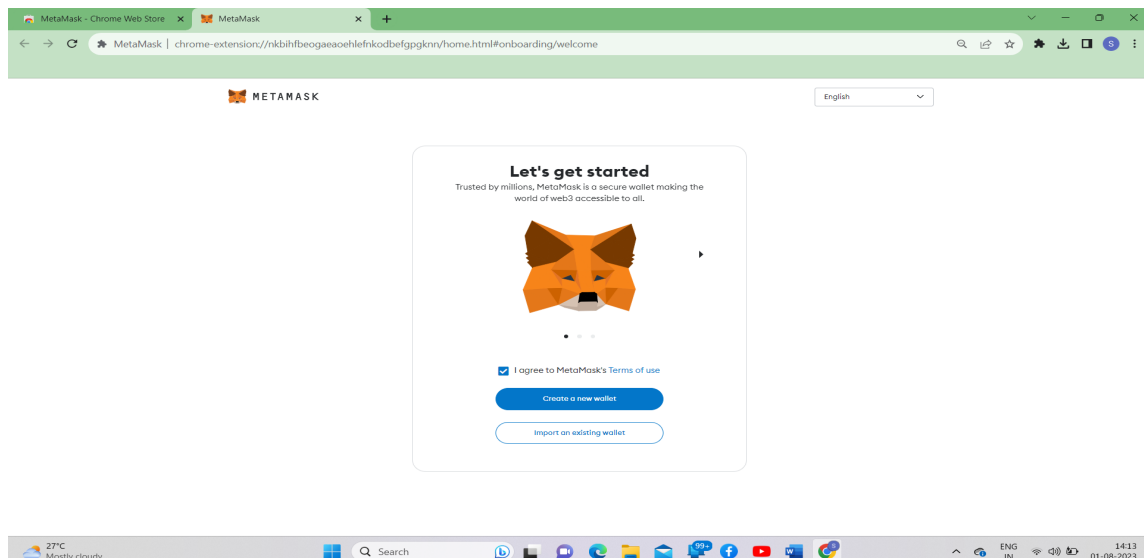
MetaMask - Chrome Web Store ×
MetaMask ×
+

MetaMask | chrome-extension://nkbihfbeogaeaoehlefnkodbefgpgknn/home.html#onboarding/welcome

S

METAMASK

English

Let's get started

Trusted by millions, MetaMask is a secure wallet making the world of web3 accessible to all.

I agree to MetaMask's Terms of use

Create a new wallet

Import an existing wallet

27°C
Mostly cloudy

Search

99+

ENG
IN

14:13
01-08-2023